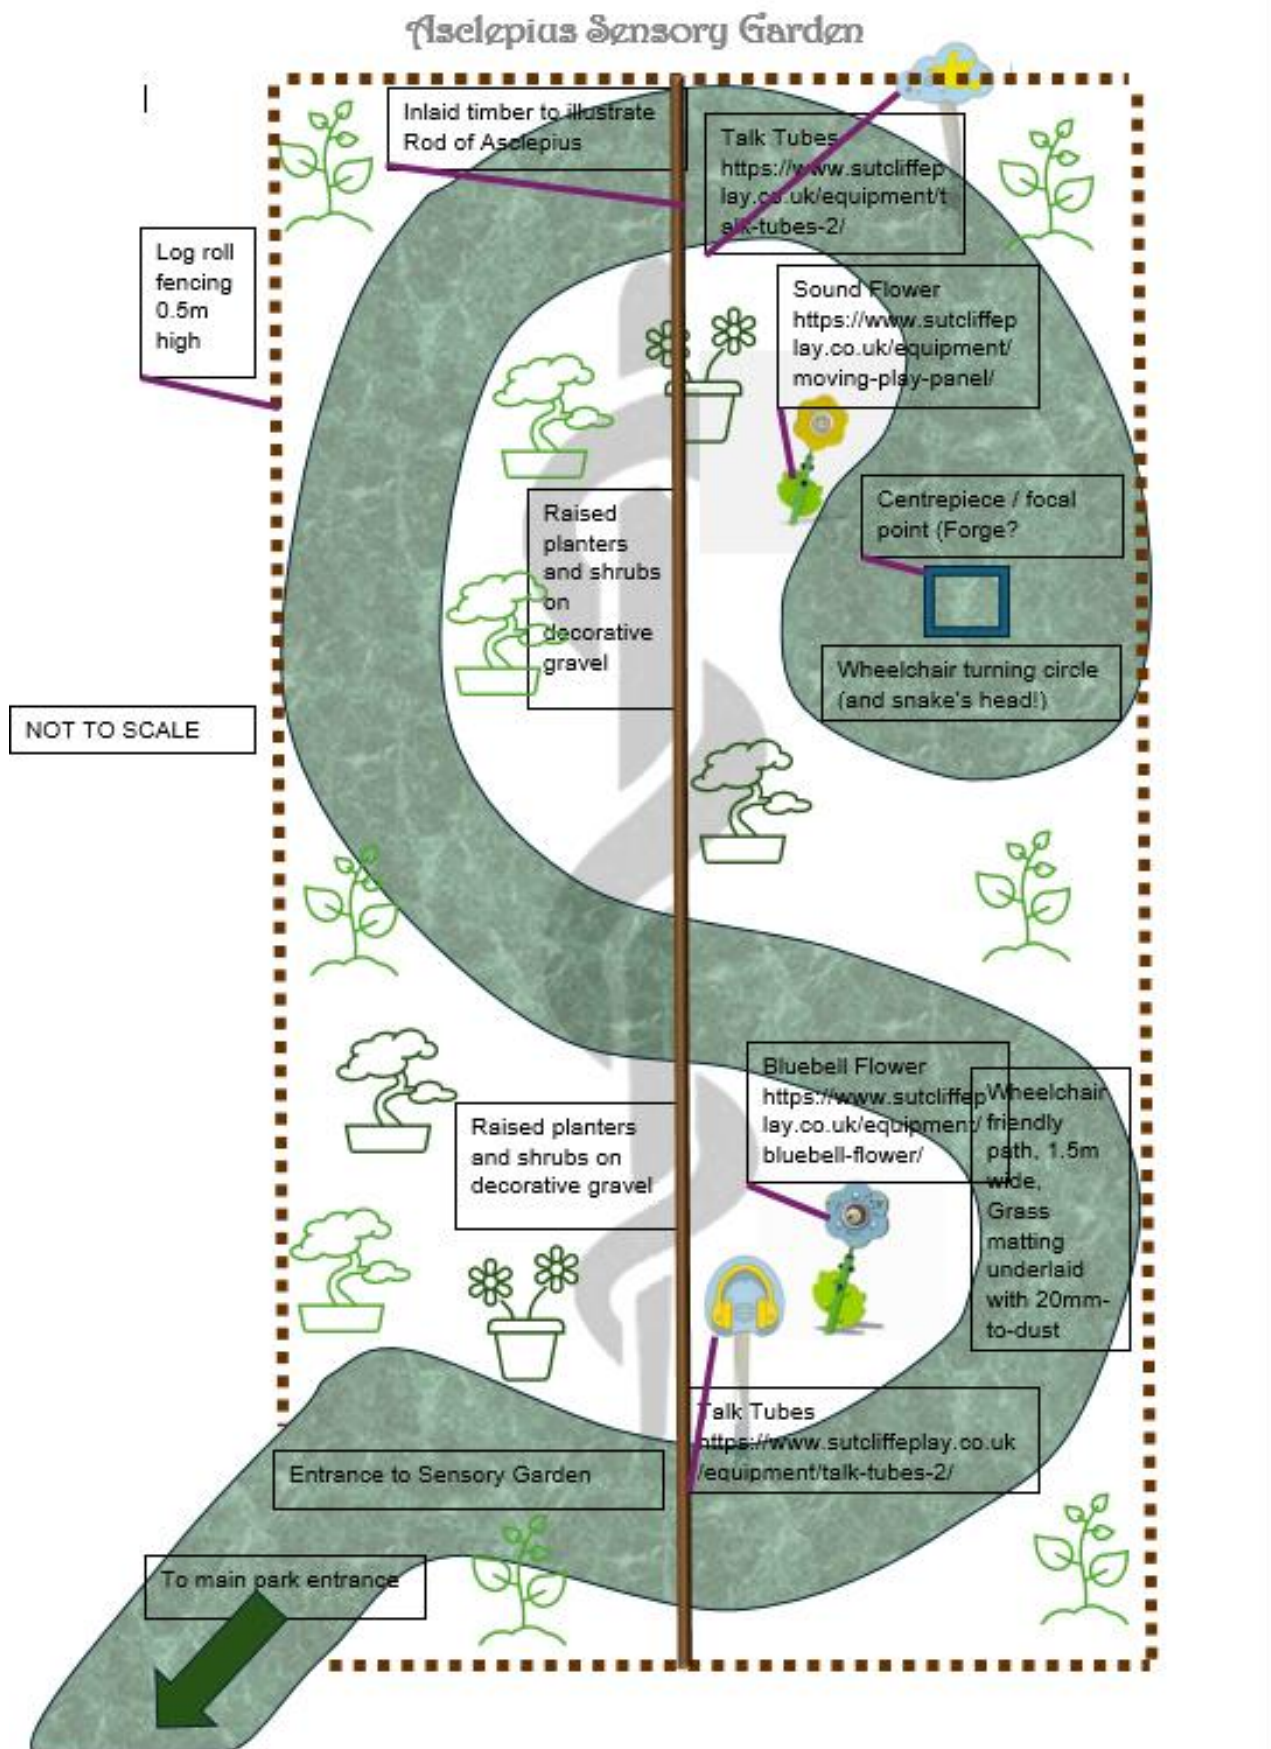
Asclepius Sensory Garden

Inlaid timber to illustrate Rod of Asclepius

Talk Tubes https://www.sutcliffeplay.co.uk/equipment/talk-tubes-2/

Log roll fencing 0.5m high

Sound Flower https://www.sutcliffeplay.co.uk/equipment/moving-play-panel/

Raised planters and shrubs on decorative gravel

Centrepiece / focal point (Forge?

Wheelchair turning circle (and snake's head!)

NOT TO SCALE

Bluebell Flower https://www.sutcliffeplay.co.uk/equipment/bluebell-flower/

Wheelchair friendly path, 1.5m wide, Grass matting underlaid with 20mm-to-dust

Raised planters and shrubs on decorative gravel

Talk Tubes https://www.sutcliffeplay.co.uk/equipment/talk-tubes-2/

Entrance to Sensory Garden

To main park entrance